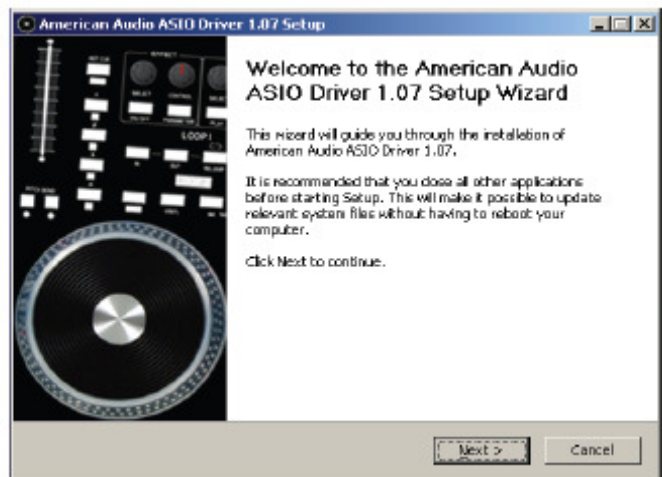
American Audio ASIO Driver 1.07 Setup

Welcome to the American Audio ASIO Driver 1.07 Setup Wizard

This wizard will guide you through the installation of American Audio ASIO Driver 1.07.

It is recommended that you close all other applications before starting Setup. This will make it possible to update relevant system files without having to reboot your computer.

Click Next to continue.

Next >

Cancel